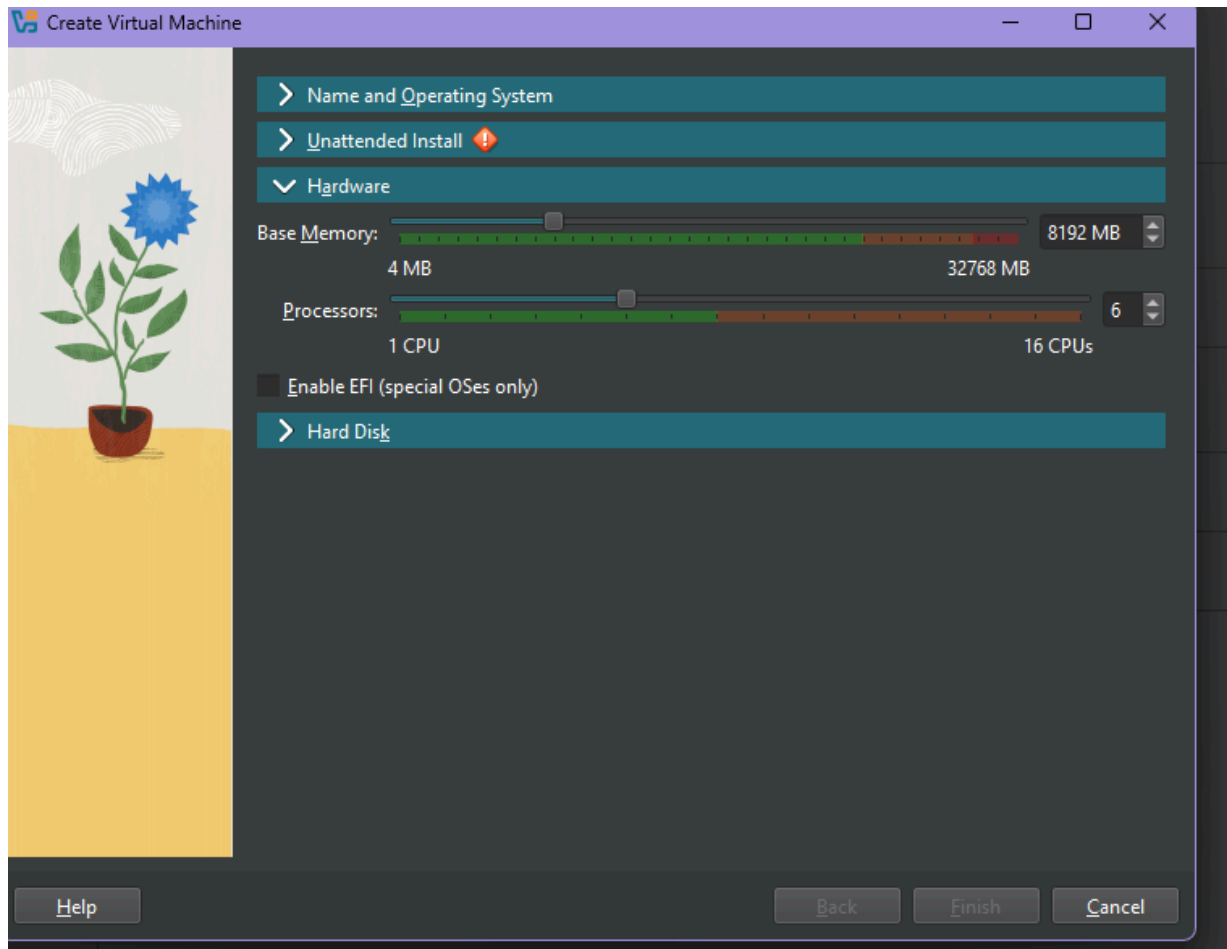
Create Virtual Machine

Name and Operating System

Unattended Install

Hardware

Base Memory: 8192 MB

4 MB 32768 MB

Processors: 6

1 CPU 16 CPUs

Enable EFI (special OSes only)

Hard Disk

Help

Back

Finish

Cancel